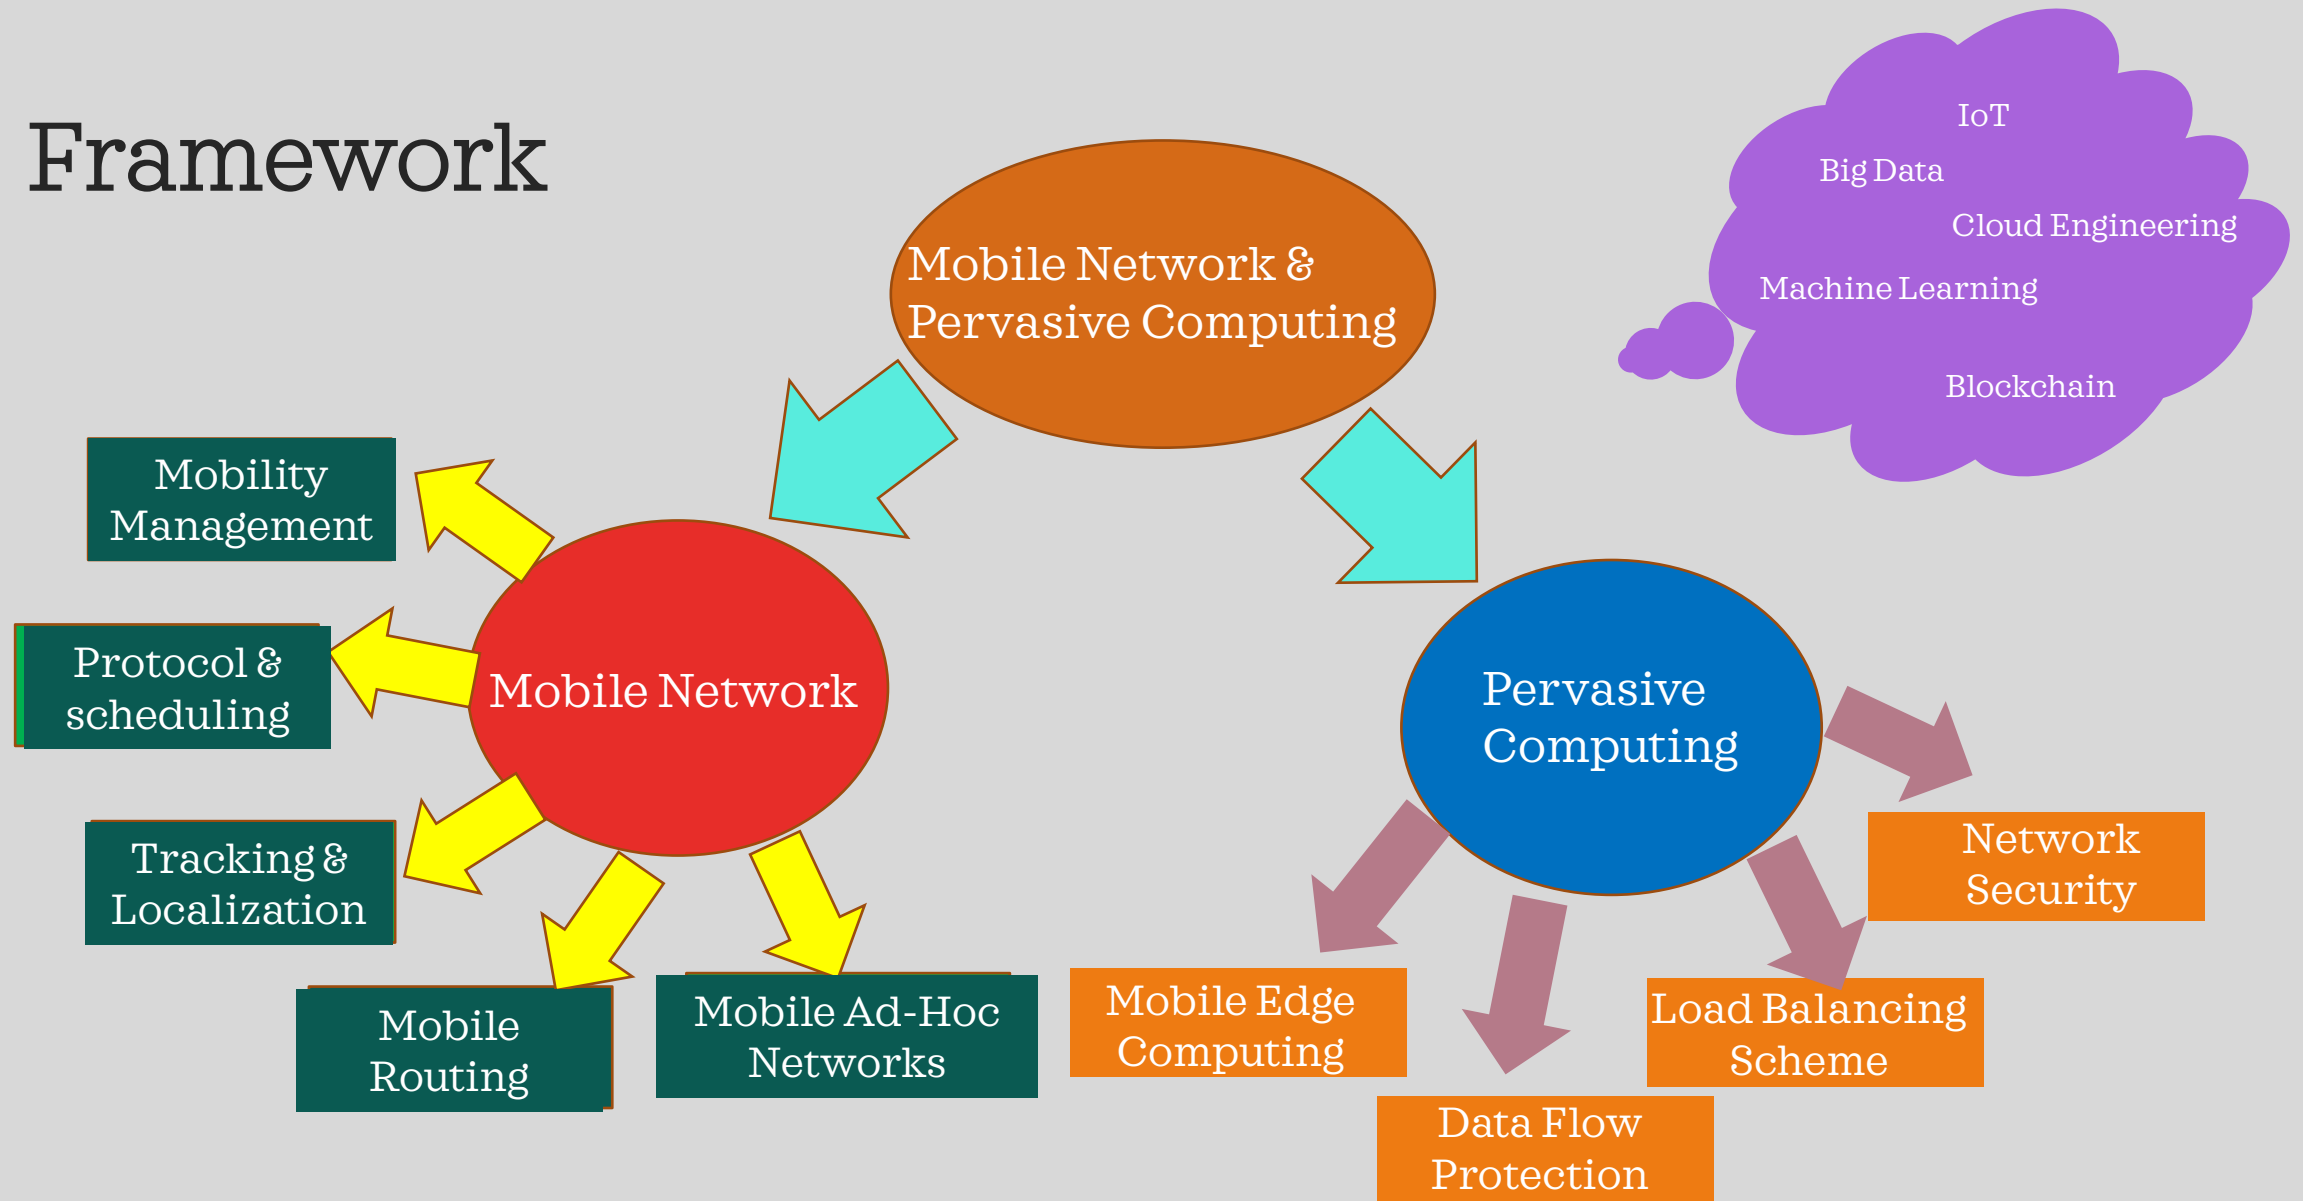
Framework

IoT

Big Data

Cloud Engineering

Machine Learning

Blockchain

Mobile Network & Pervasive Computing

Mobile Network

Pervasive Computing

Mobility Management

Protocol & scheduling

Tracking & Localization

Mobile Routing

Mobile Ad-Hoc Networks

Mobile Edge Computing

Data Flow Protection

Load Balancing Scheme

Network Security